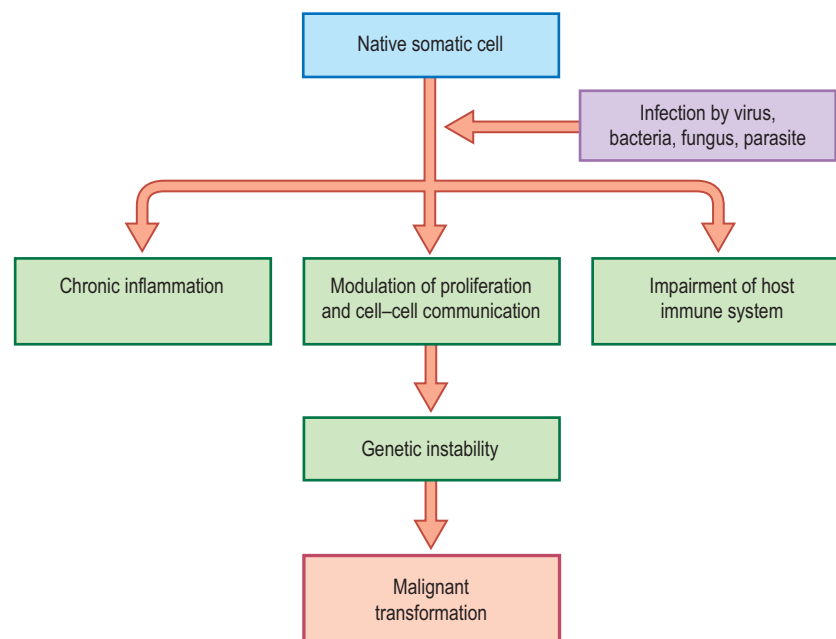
Native somatic cell

Infection by virus, bacteria, fungus, parasite

Chronic inflammation

Modulation of proliferation and cell–cell communication

Impairment of host immune system

Genetic instability

Malignant transformation